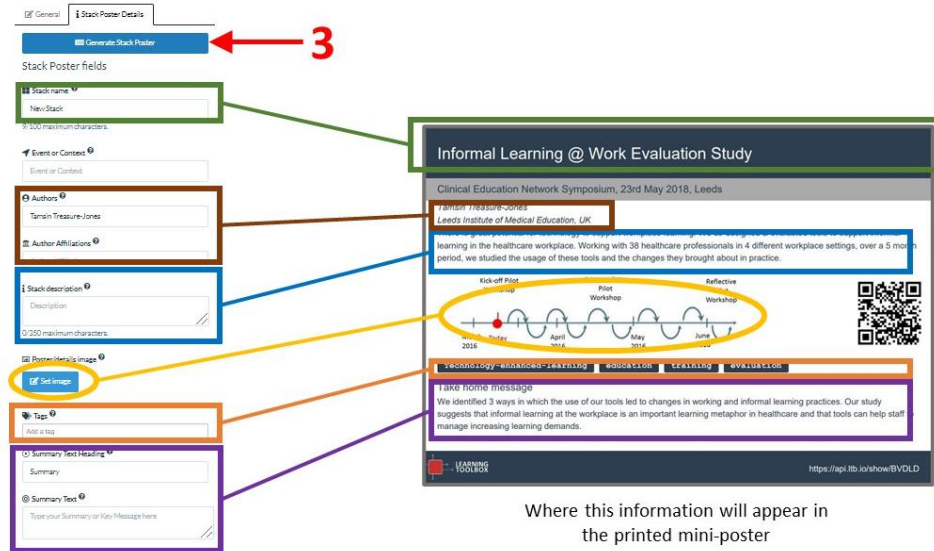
General

Stack Poster Details

Generate Stack Poster

3

Stack Poster fields

Stack name

New Stack

9/100 maximum characters.

Event or Context

Event or Context

Authors

Tamsin Treasure-Jones

Author Affiliations

Stack description

Description

0/350 maximum characters.

Poster/details image

Set image

Tags

Add a tag

Summary Text Heading

Summary

Summary Text

Type your Summary or Key Message here

Informal Learning @ Work Evaluation Study

Clinical Education Network Symposium, 23rd May 2018, Leeds

Tamsin Treasure-Jones
Leeds Institute of Medical Education, UK

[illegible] learning in the healthcare workplace. Working with 38 healthcare professionals in 4 different workplace settings, over a 5 month period, we studied the usage of these tools and the changes they brought about in practice.

Kick-off Pilot Workshop

Pilot Workshop

Reflective Workshop

2016

Today

April 2016

May 2016

June

technology-enhanced-learning

education

training

evaluation

Take home message

We identified 3 ways in which the use of our tools led to changes in working and informal learning practices. Our study suggests that informal learning at the workplace is an important learning metaphor in healthcare and that tools can help staff manage increasing learning demands.

LEARNING TOOLBOX

https://api.ltb.io/show/BVDLD

Where this information will appear in the printed mini-poster